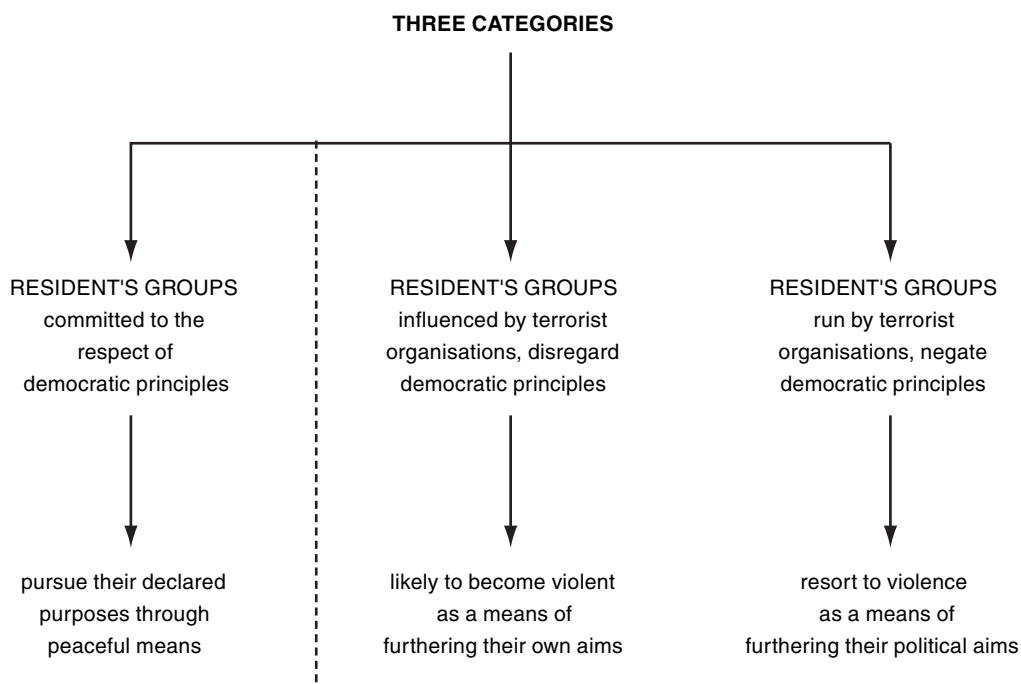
THREE CATEGORIES

RESIDENT'S GROUPS committed to the respect of democratic principles

pursue their declared purposes through peaceful means

RESIDENT'S GROUPS influenced by terrorist organisations, disregard democratic principles

likely to become violent as a means of furthering their own aims

RESIDENT'S GROUPS run by terrorist organisations, negate democratic principles

resort to violence as a means of furthering their political aims